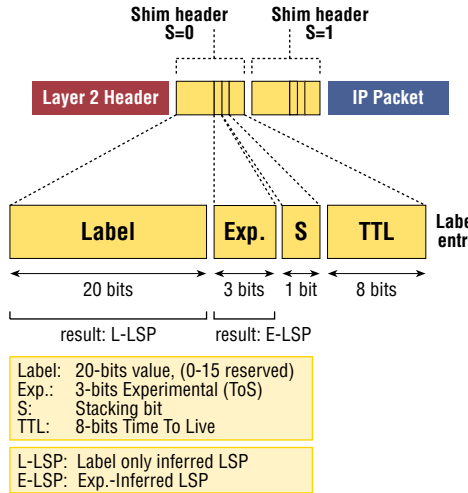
Shim header
S=0

Shim header
S=1

Layer 2 Header

IP Packet

Label

Exp.

S

TTL

Labe
entr

20 bits

3 bits

1 bit

8 bits

result: L-LSP

result: E-LSP

Label: 20-bits value, (0-15 reserved)
Exp.: 3-bits Experimental (ToS)
S: Stacking bit
TTL: 8-bits Time To Live

L-LSP: Label only inferred LSP
E-LSP: Exp.-Inferred LSP